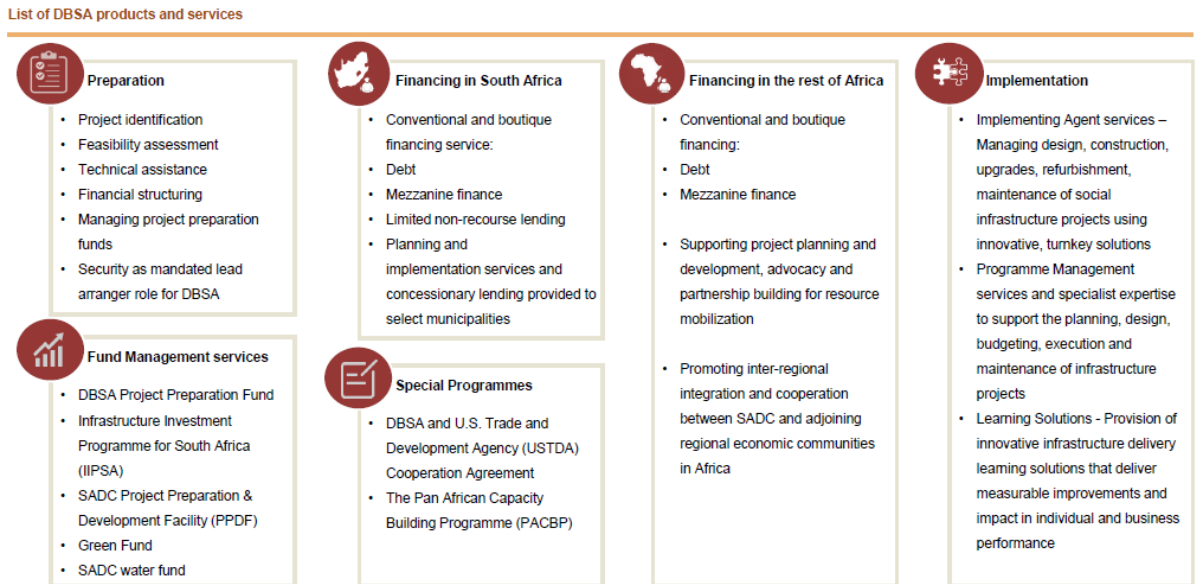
List of DBSA products and services

Preparation

- Project identification
- Feasibility assessment
- Technical assistance
- Financial structuring
- Managing project preparation funds
- Security as mandated lead arranger role for DBSA

Fund Management services

- DBSA Project Preparation Fund
- Infrastructure Investment Programme for South Africa (IIPSA)
- SADC Project Preparation & Development Facility (PPDF)
- Green Fund
- SADC water fund

Financing in South Africa

- Conventional and boutique financing service:
- Debt
- Mezzanine finance
- Limited non-recourse lending
- Planning and implementation services and concessionary lending provided to select municipalities

Special Programmes

- DBSA and U.S. Trade and Development Agency (USTDA) Cooperation Agreement
- The Pan African Capacity Building Programme (PACBP)

Financing in the rest of Africa

- Conventional and boutique financing:
- Debt
- Mezzanine finance

- Supporting project planning and development, advocacy and partnership building for resource mobilization

- Promoting inter-regional integration and cooperation between SADC and adjoining regional economic communities in Africa

Implementation

- Implementing Agent services – Managing design, construction, upgrades, refurbishment, maintenance of social infrastructure projects using innovative, turnkey solutions
- Programme Management services and specialist expertise to support the planning, design, budgeting, execution and maintenance of infrastructure projects
- Learning Solutions - Provision of innovative infrastructure delivery learning solutions that deliver measurable improvements and impact in individual and business performance